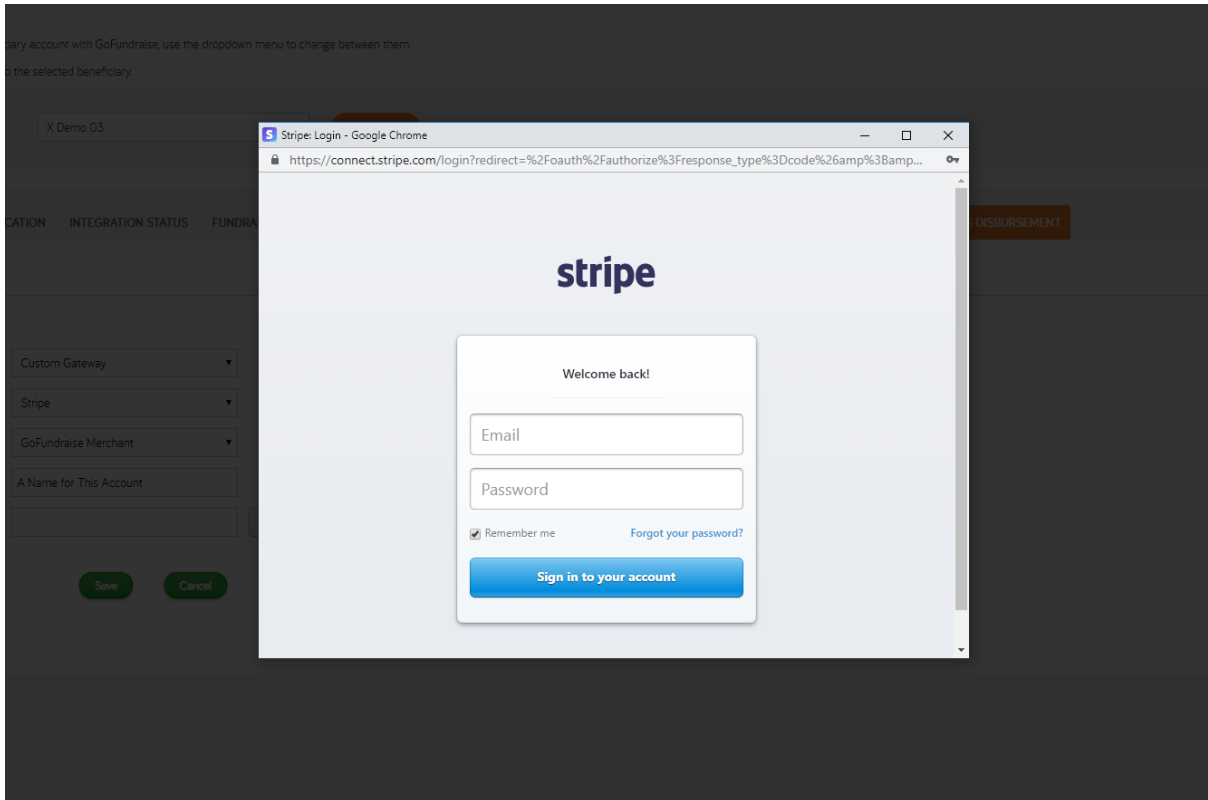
ciary account with GoFundraise, use the dropdown menu to change between them.

o the selected beneficiary.

X Demo 03

CATION INTEGRATION STATUS FUNDRA

DISBURSEMENT

Custom Gateway

Stripe

GoFundraise Merchant

A Name for This Account

Save

Cancel

Stripe: Login - Google Chrome

https://connect.stripe.com/login?redirect=%2Foauth%2Fauthorize%3Fresponse_type%3Dcode%26amp%3Bamp...

stripe

Welcome back!

Email

Password

Remember me

Forgot your password?

Sign in to your account